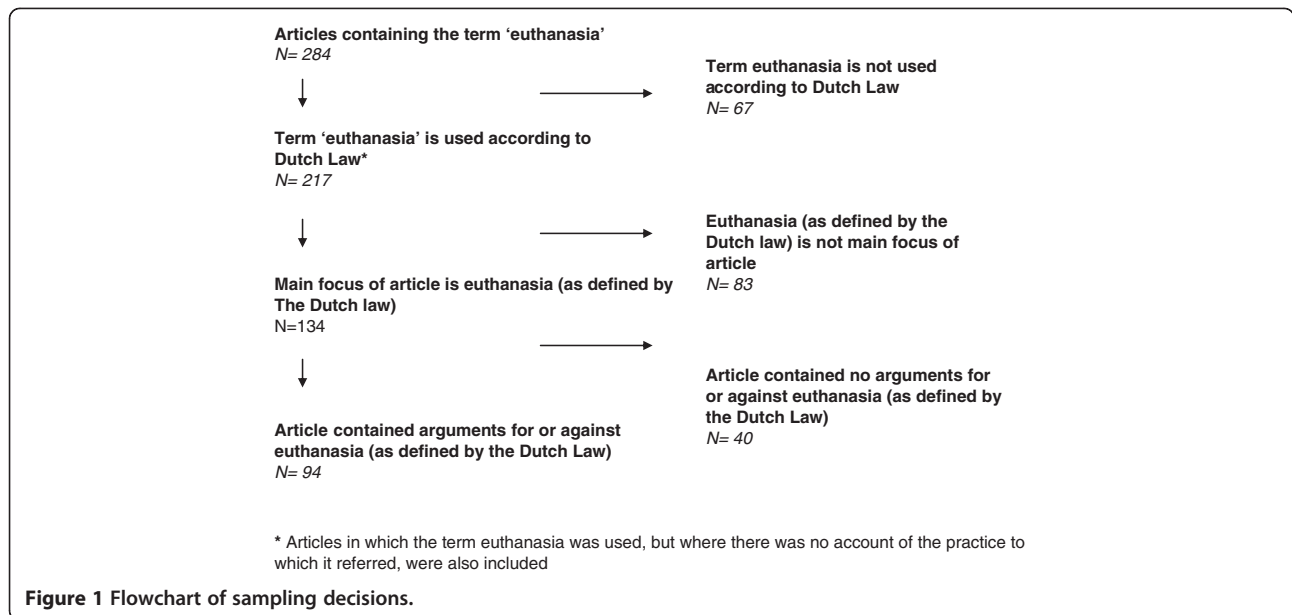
Articles containing the term 'euthanasia'
N= 284

Term euthanasia is not used according to Dutch Law
N= 67

Term 'euthanasia' is used according to Dutch Law*
N= 217

Euthanasia (as defined by the Dutch law) is not main focus of article
N= 83

Main focus of article is euthanasia (as defined by The Dutch law)
N=134

Article contained no arguments for or against euthanasia (as defined by the Dutch Law)
N= 40

Article contained arguments for or against euthanasia (as defined by the Dutch Law)
N= 94

* Articles in which the term euthanasia was used, but where there was no account of the practice to which it referred, were also included

Figure 1 Flowchart of sampling decisions.